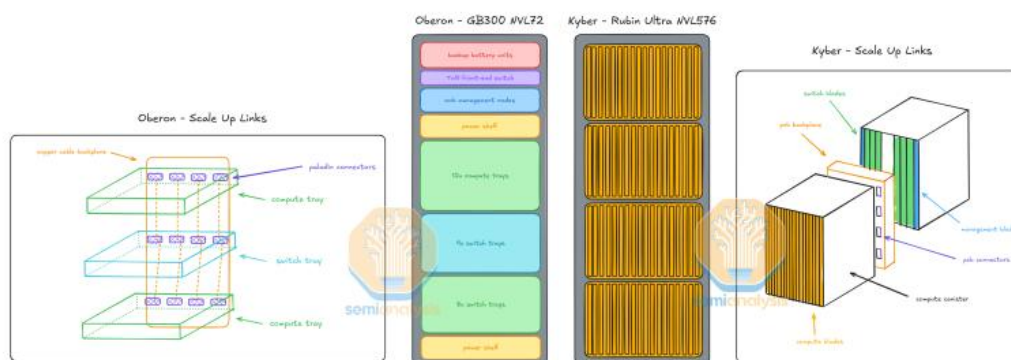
Oberon - GB300 NVL72

Kyber - Rubin Ultra NVL576

Kyber - Scale Up Links

Oberon - Scale Up Links

copper cable backplane

paladin connectors

compute tray

switch tray

compute tray

backup battery units

ToR front-end switch

rack management nodes

power shelf

10x compute trays

9x switch trays

8x switch trays

power shelf

switch blades

pcb backplane

management blades

pcb connectors

compute canister

compute blades

semianalysis

semianalysis